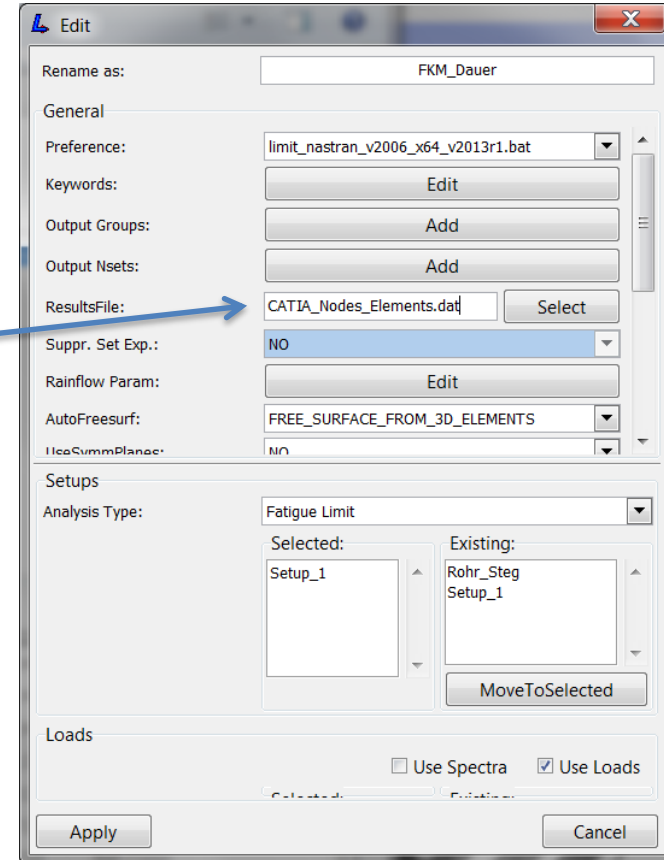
Edit

Rename as: FKM_Dauer

General

Preference: limit_nastran_v2006_x64_v2013r1.bat

Keywords: Edit

Output Groups: Add

Output Nsets: Add

ResultsFile: CATIA_Nodes_Elements.dat Select

Suppr. Set Exp.: NO

Rainflow Param: Edit

AutoFreesurf: FREE_SURFACE_FROM_3D_ELEMENTS

UseSymmPlanes: NO

Setups

Analysis Type: Fatigue Limit

Selected:
Setup_1

Existing:
Rohr_Steg
Setup_1

MoveToSelected

Loads

Use Spectra
Use Loads

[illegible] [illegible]

Apply

Cancel